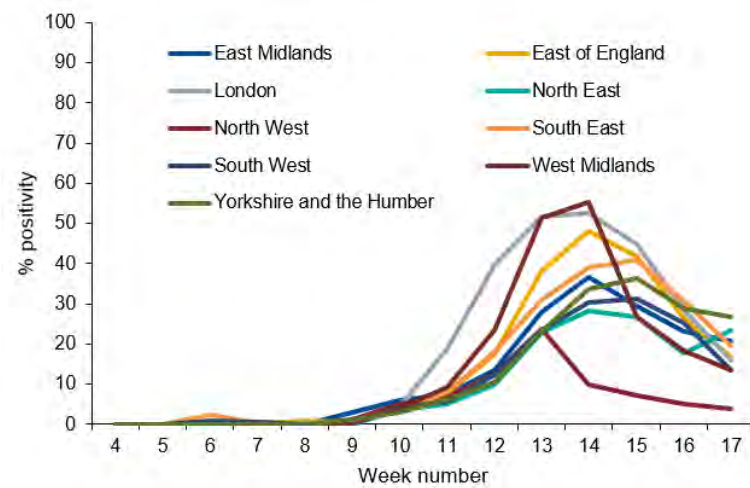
100
90
80
70
60
50
40
30
20
10
0

% positivity

East Midlands
East of England
London
North East
North West
South East
South West
West Midlands
Yorkshire and the Humber

4 5 6 7 8 9 10 11 12 13 14 15 16 17

Week number